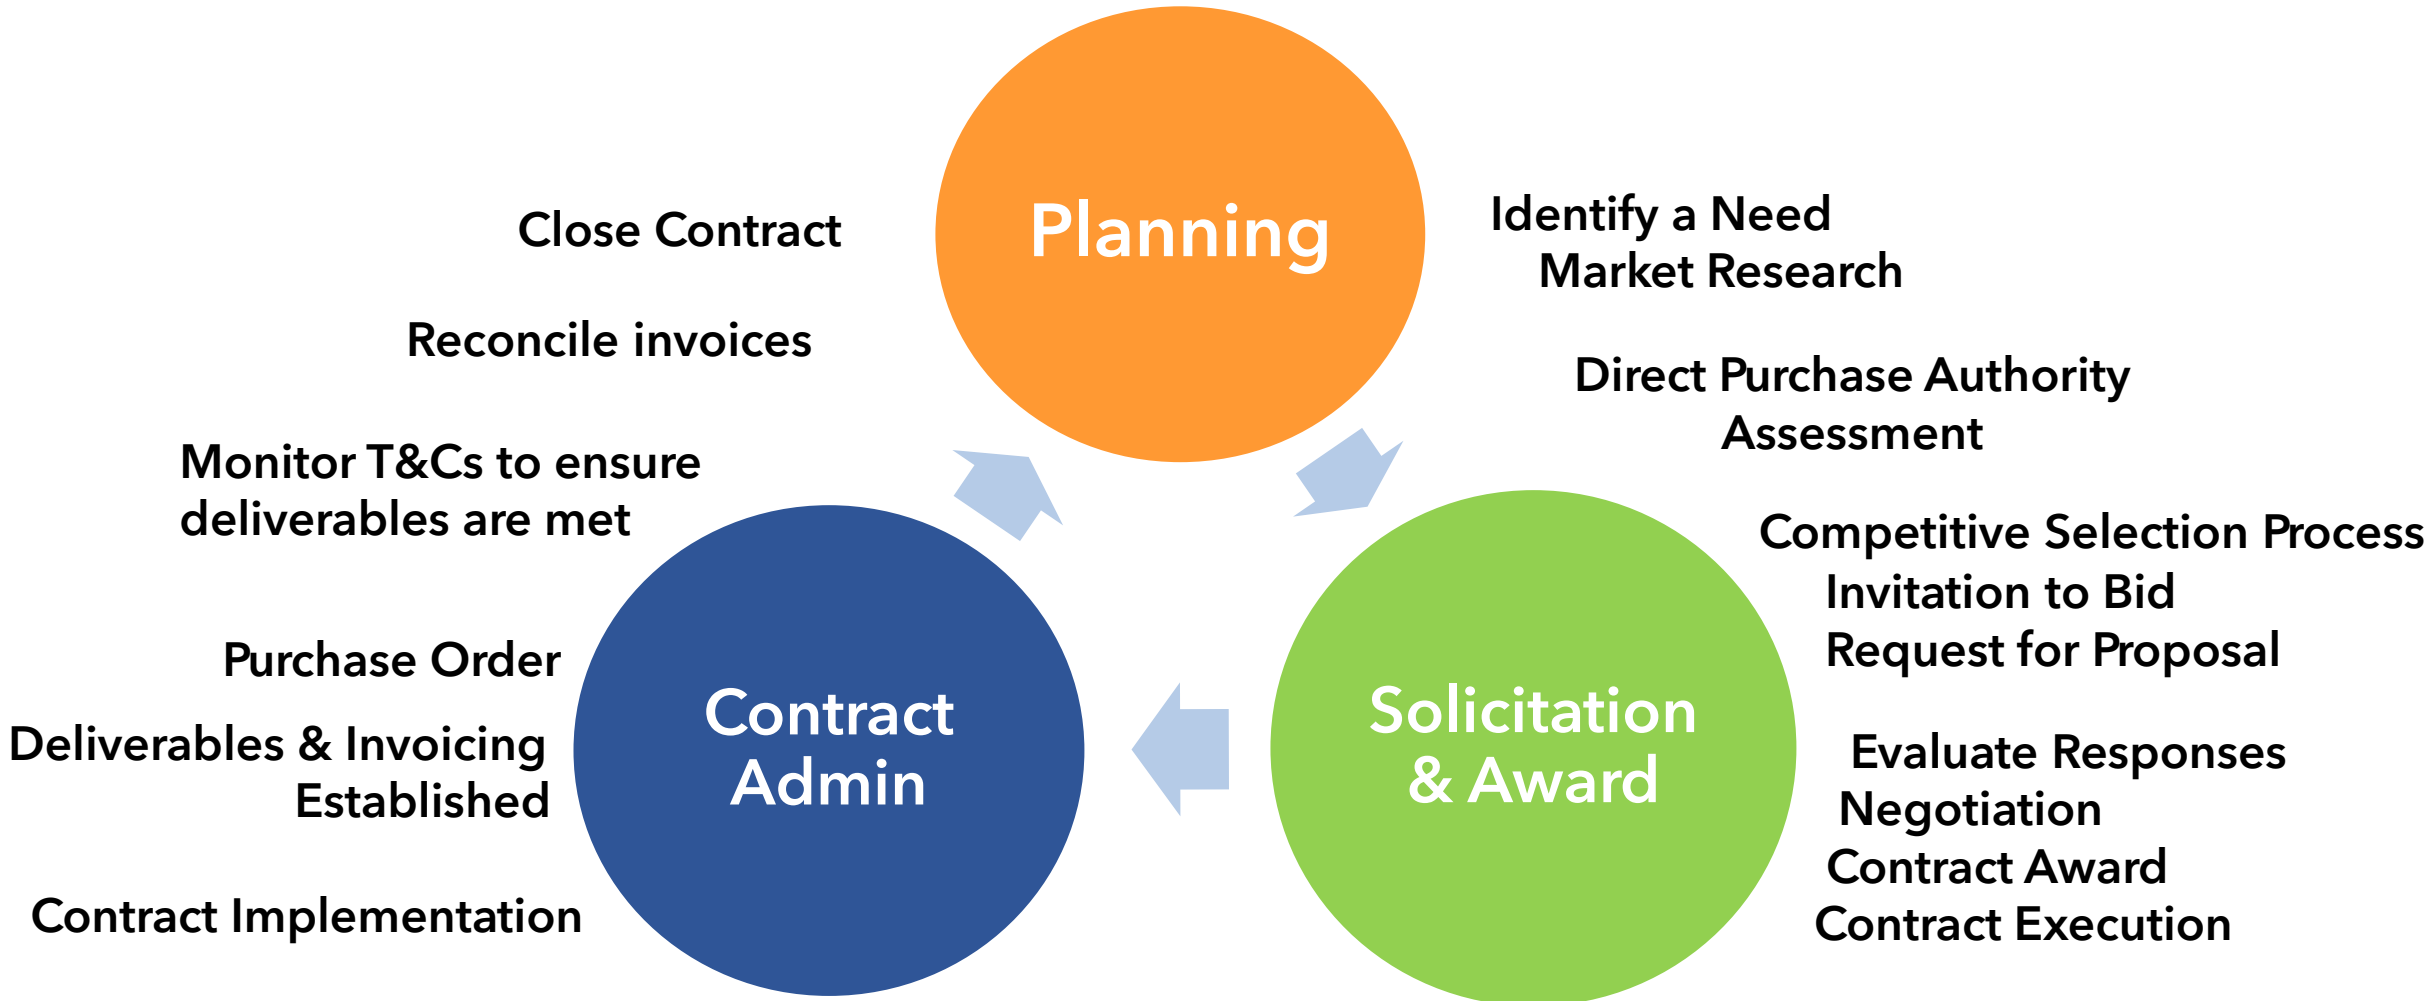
Planning

Identify a Need
Market Research

Direct Purchase Authority
Assessment

Competitive Selection Process
Invitation to Bid
Request for Proposal

Evaluate Responses
Negotiation
Contract Award
Contract Execution

Solicitation & Award

Contract Admin

Close Contract

Reconcile invoices

Monitor T&Cs to ensure deliverables are met

Purchase Order

Deliverables & Invoicing Established

Contract Implementation